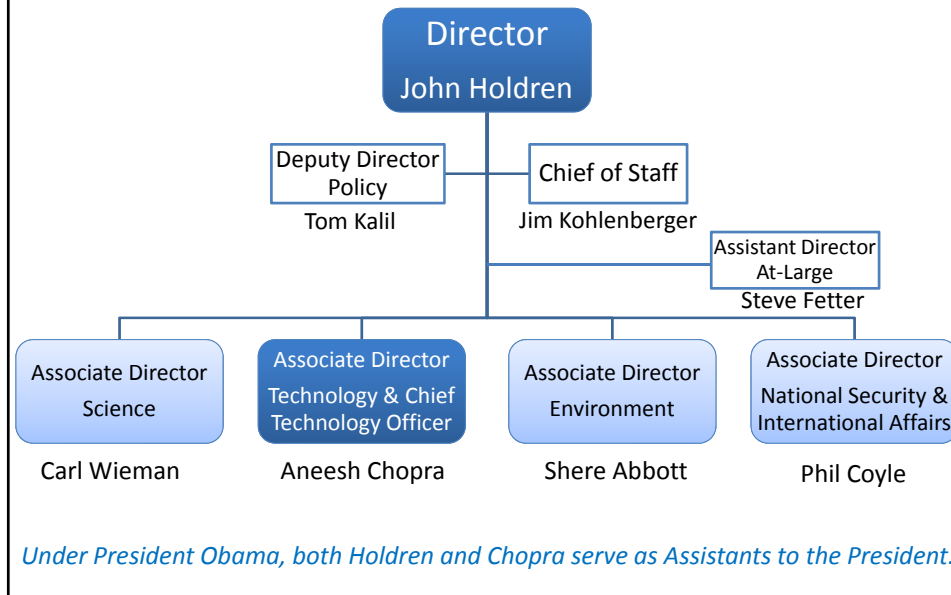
Director
John Holdren

Deputy Director
Policy
Tom Kalil

Chief of Staff
Jim Kohlenberger

Assistant Director
At-Large
Steve Fetter

Associate Director
Science
Carl Wieman

Associate Director
Technology & Chief Technology Officer
Aneesh Chopra

Associate Director
Environment
Shere Abbott

Associate Director
National Security & International Affairs
Phil Coyle

Under President Obama, both Holdren and Chopra serve as Assistants to the President.